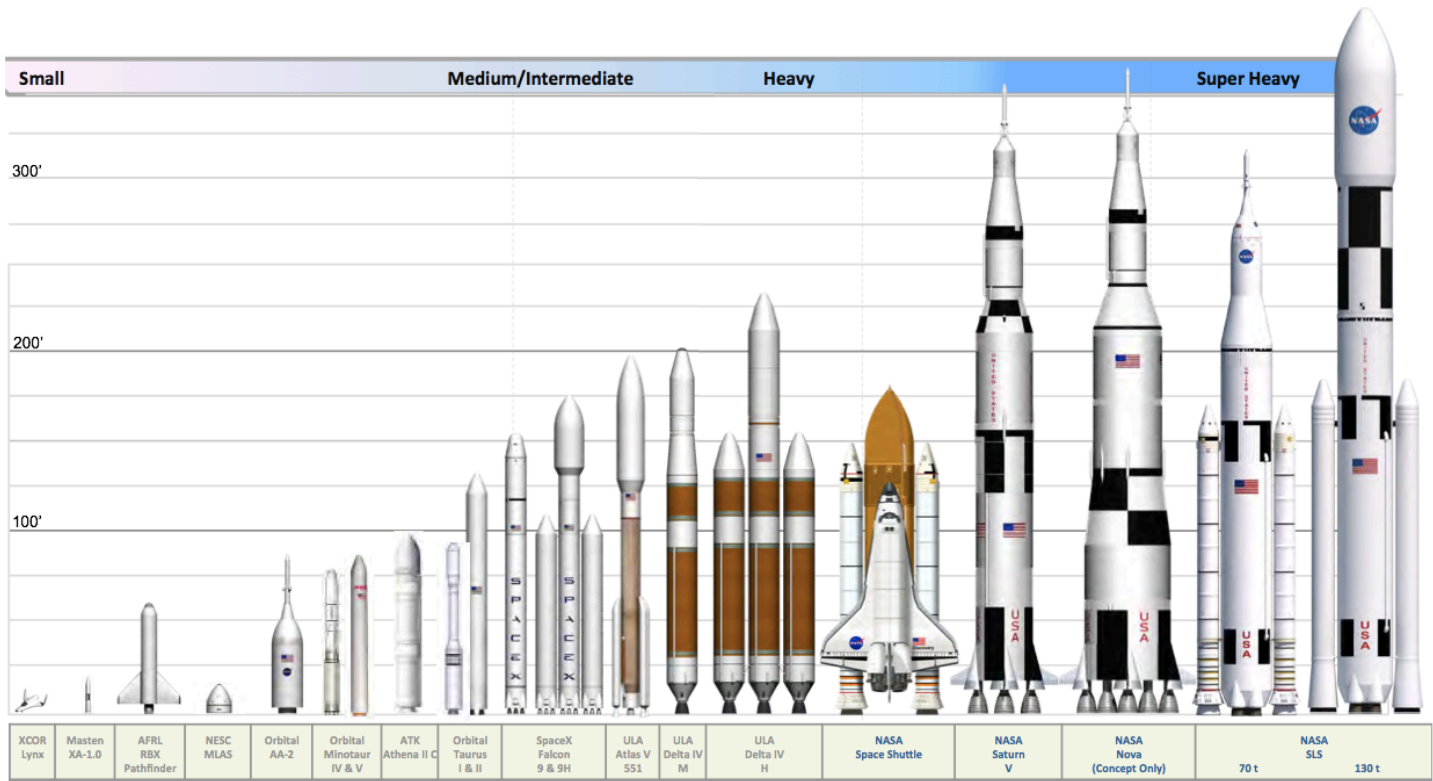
Small
Medium/Intermediate
Heavy
Super Heavy

300'
200'
100'

SPACEX
SPACEX
USA
USA
USA
USA
NASA
NASA
NASA

| XCOR Lynx | Masten XA-1.0 | AFRL RBX Pathfinder | NESC MLAS | Orbital AA-2 | Orbital Minotaur IV & V | ATK Athena II C | Orbital Taurus I & II | SpaceX Falcon 9 & 9H | ULA Atlas V 551 | ULA Delta IV M | ULA Delta IV H | NASA Space Shuttle | NASA Saturn V | NASA Nova (Concept Only) | NASA SLS 70 t 130 t |